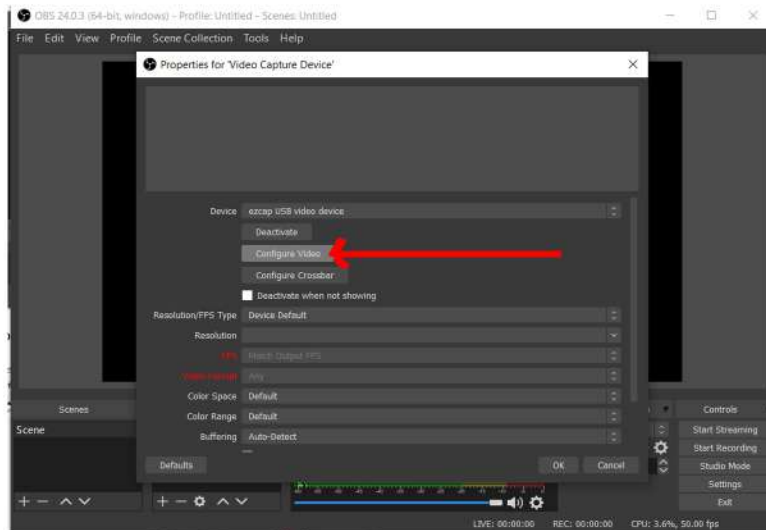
OBS 24.0.3 (64-bit, windows) - Profile: Untitled - Scenes: Untitled

File Edit View Profile Scene Collection Tools Help

Properties for 'Video Capture Device'

Device ezcap USB video device

Deactivate

Configure Video

Configure Crossbar

Deactivate when not showing

Resolution/FPS Type Device Default

Resolution

FPS Match Output FPS

Video Format Any

Color Space Default

Color Range Default

Buffering Auto-Detect

Defaults

OK Cancel

Scenes

Scene

Controls

Start Streaming

Start Recording

Studio Mode

Settings

Exit

LIVE: 00:00:00 REC: 00:00:00 CPU: 3.6%, 50.00 fps